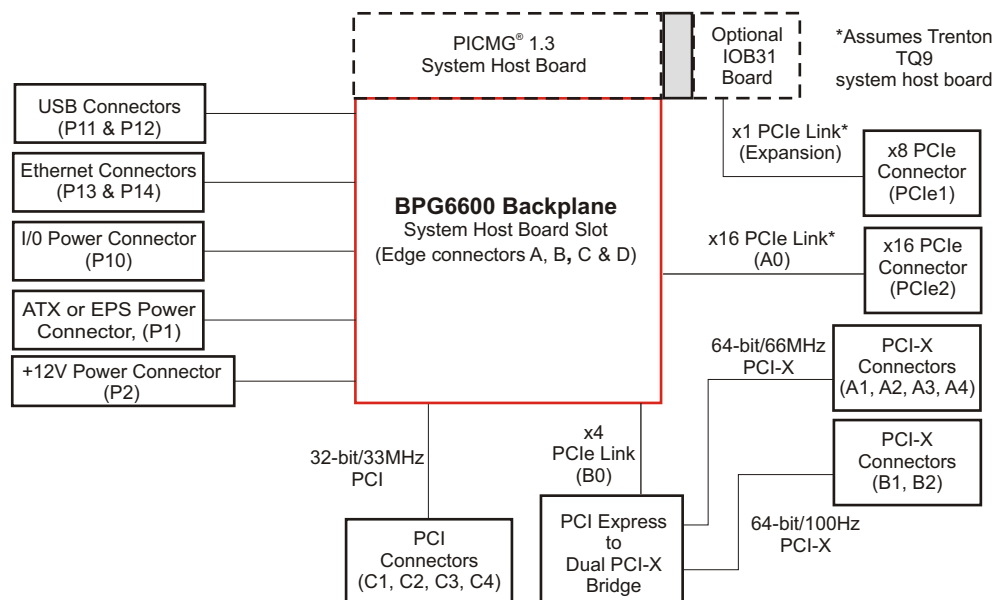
PICMG® 1.3
System Host Board

Optional
IOB31
Board

*Assumes Trenton
TQ9
system host board

USB Connectors
(P11 & P12)

Ethernet Connectors
(P13 & P14)

I/0 Power Connector
(P10)

ATX or EPS Power
Connector, (P1)

+12V Power Connector
(P2)

BPG6600 Backplane
System Host Board Slot
(Edge connectors A, B, C & D)

x1 PCIe Link*
(Expansion)

x8 PCIe
Connector
(PCIe1)

x16 PCIe Link*
(A0)

x16 PCIe
Connector
(PCIe2)

64-bit/66MHz
PCI-X

PCI-X
Connectors
(A1, A2, A3, A4)

PCI-X
Connectors
(B1, B2)

32-bit/33MHz
PCI

x4
PCIe Link
(B0)

64-bit/100Hz
PCI-X

PCI
Connectors
(C1, C2, C3, C4)

PCI Express
to
Dual PCI-X
Bridge